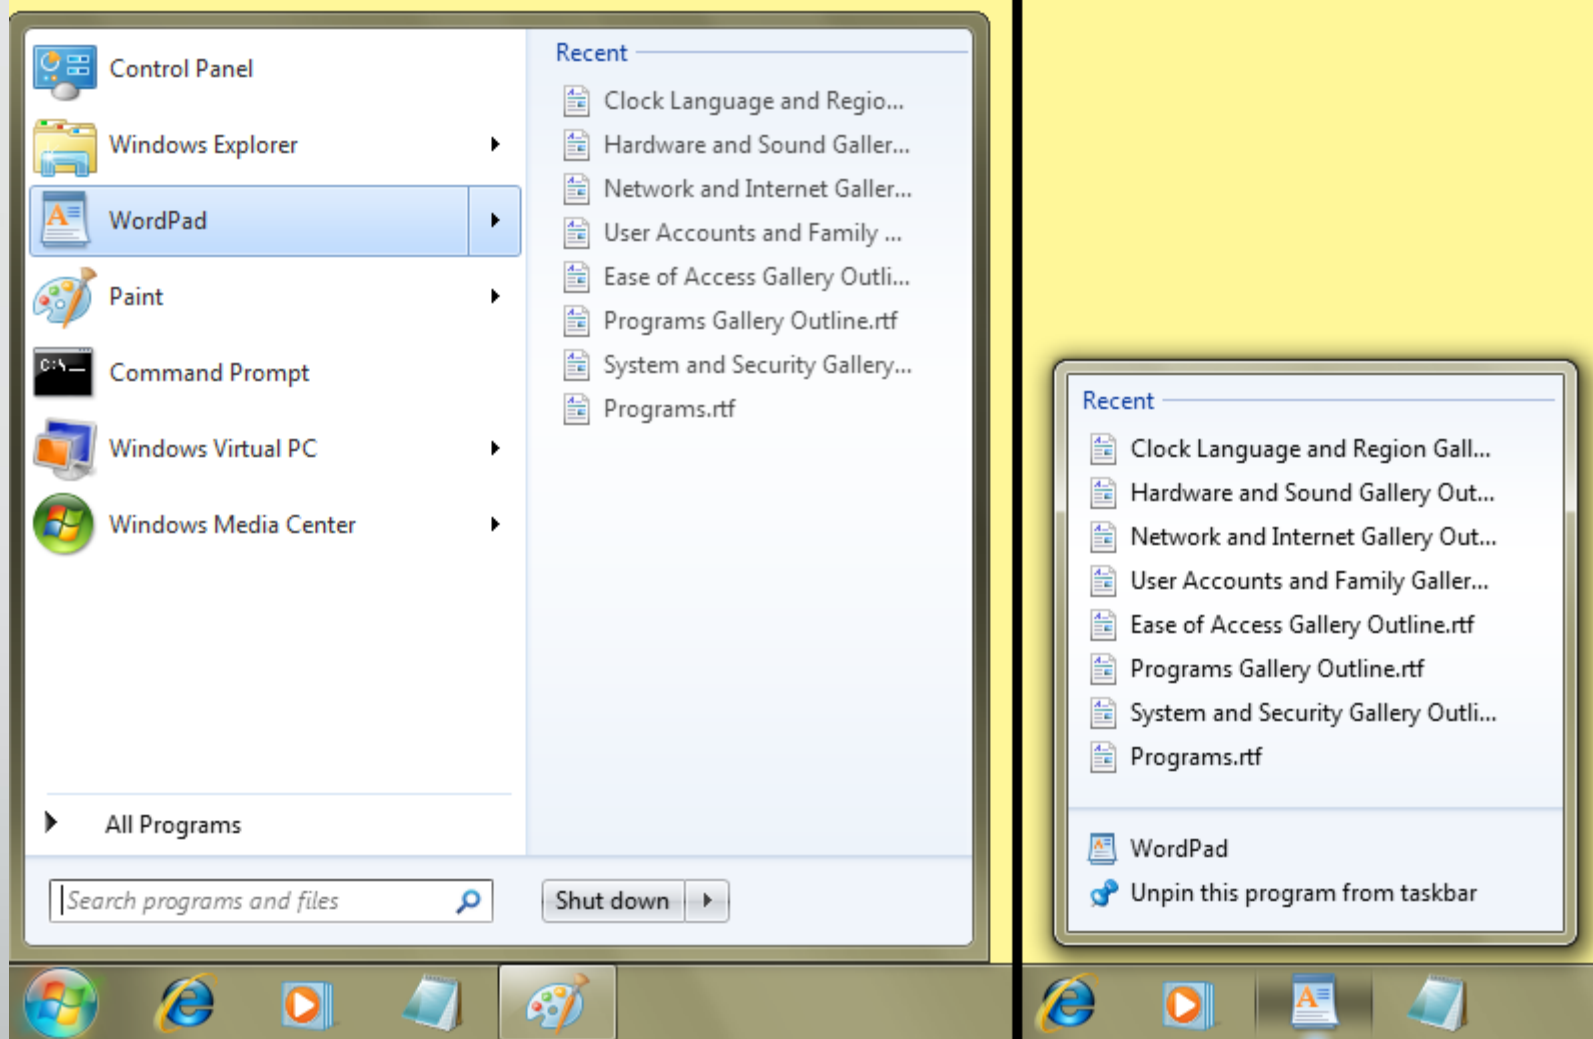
Control Panel

Windows Explorer

WordPad

Paint

Command Prompt

Windows Virtual PC

Windows Media Center

All Programs

Search programs and files

Recent

Clock Language and Regio...

Hardware and Sound Galler...

Network and Internet Galler...

User Accounts and Family ...

Ease of Access Gallery Outli...

Programs Gallery Outline.rtf

System and Security Gallery...

Programs.rtf

Shut down

Recent

Clock Language and Region Gall...

Hardware and Sound Gallery Out...

Network and Internet Gallery Out...

User Accounts and Family Galler...

Ease of Access Gallery Outline.rtf

Programs Gallery Outline.rtf

System and Security Gallery Outli...

Programs.rtf

WordPad

Unpin this program from taskbar